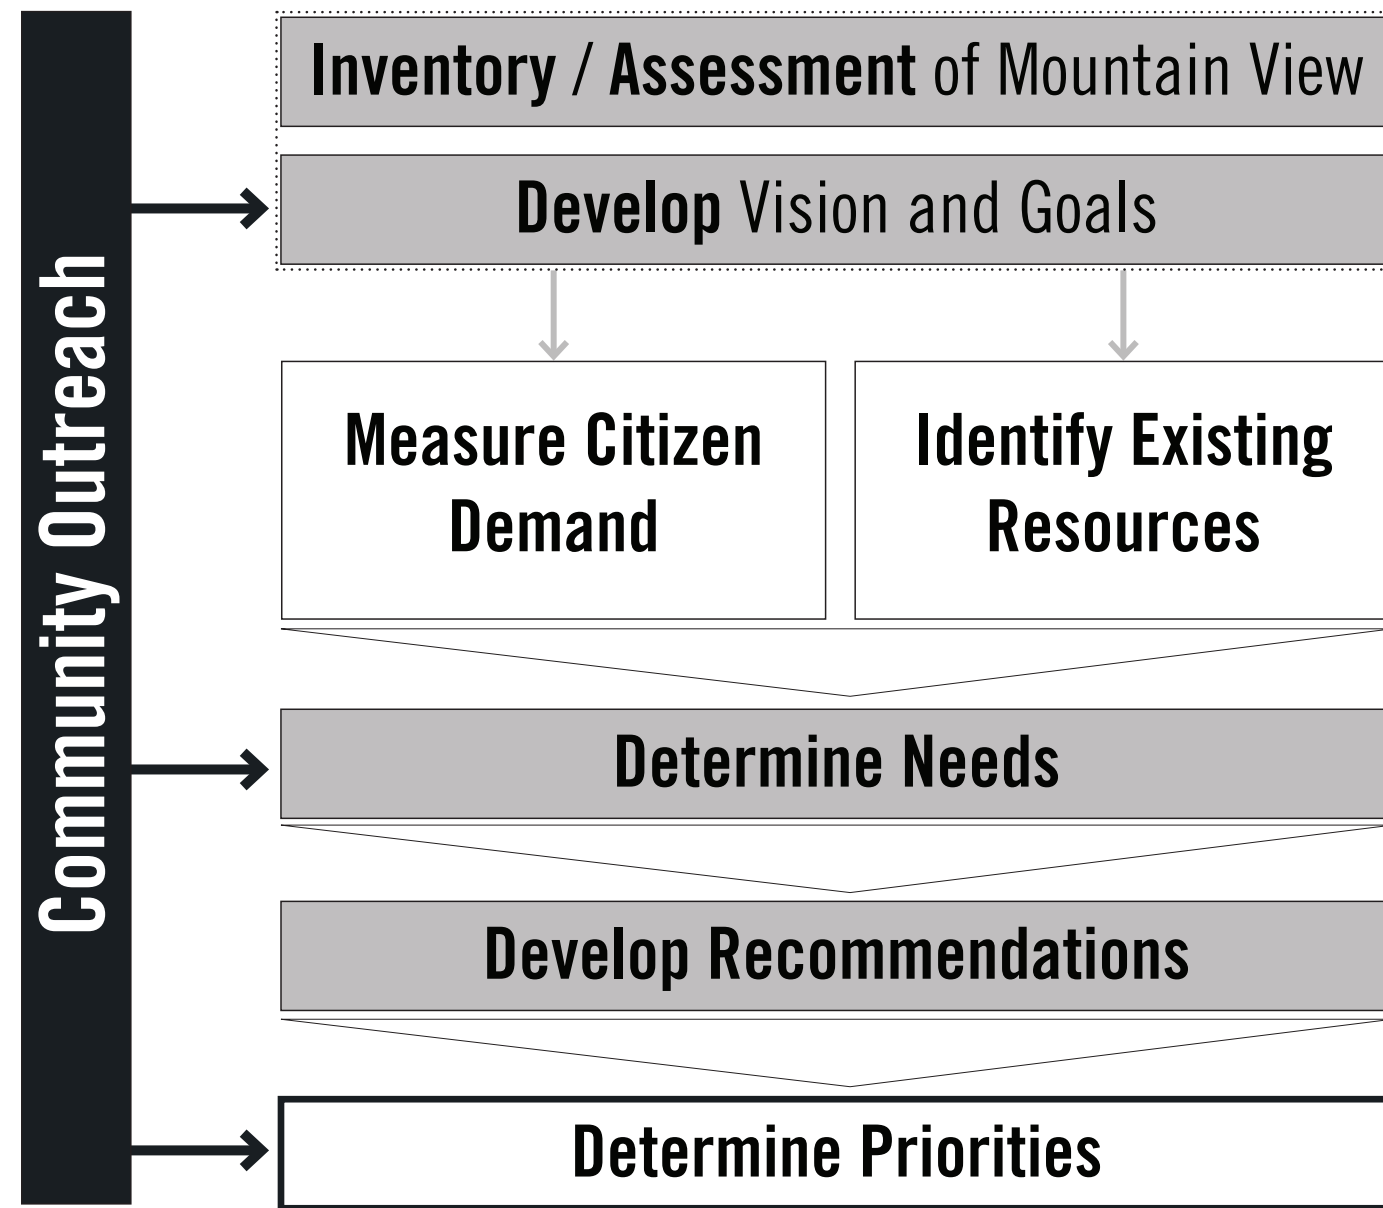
Community Outreach

Inventory / Assessment of Mountain View

Develop Vision and Goals

Measure Citizen Demand

Identify Existing Resources

Determine Needs

Develop Recommendations

Determine Priorities